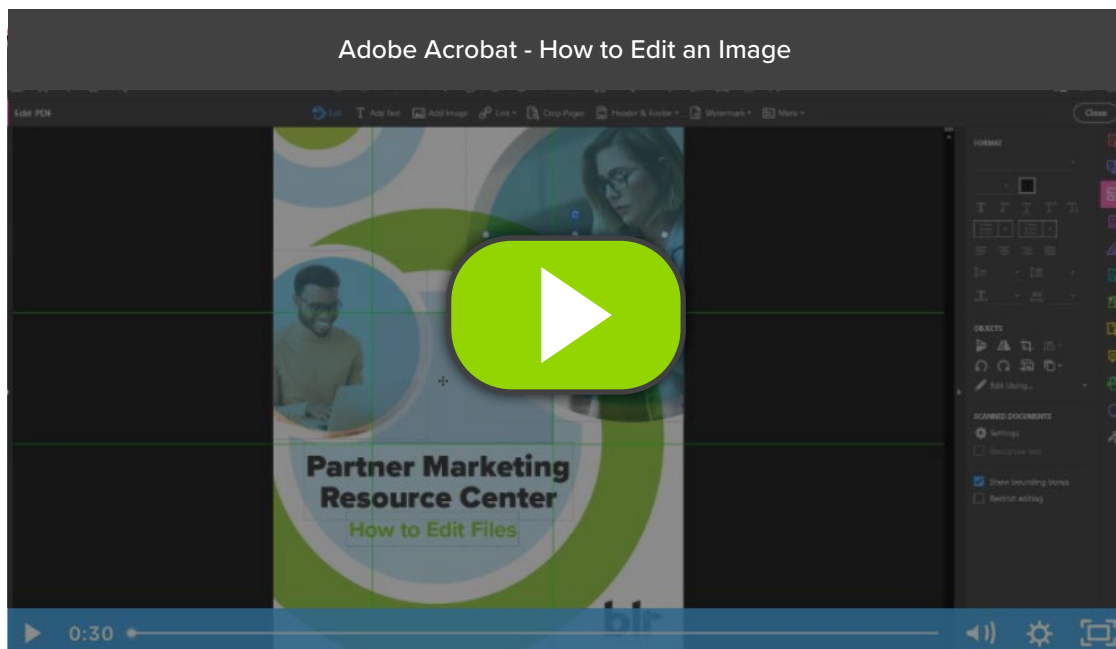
Adobe Acrobat - How to Edit an Image

Edit PDF

Edit Add Text Add Image Link Crop Pages Header & Footer Watermark More

Close

FORMAT

OBJECTS

Edit Using...

SCANNED DOCUMENTS

Settings

Recognize text

Show bounding boxes

Restrict editing

Partner Marketing Resource Center

How to Edit Files

blr

0:30